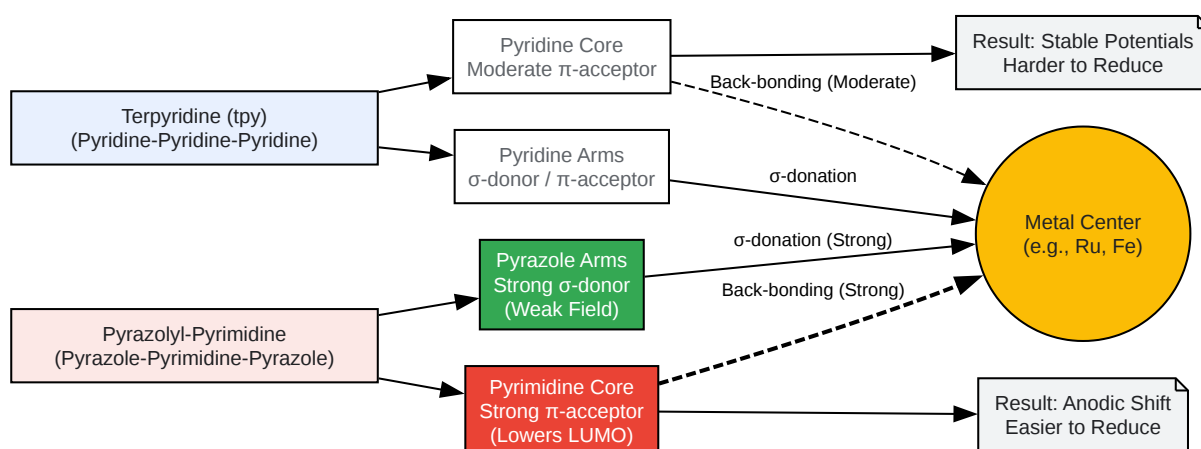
Terpyridine (tpy)
(Pyridine-Pyridine-Pyridine)

Pyridine Core
Moderate π-acceptor

Pyridine Arms
σ-donor / π-acceptor

Result: Stable Potentials
Harder to Reduce

Back-bonding (Moderate)

σ-donation

Metal Center
(e.g., Ru, Fe)

σ-donation (Strong)

Back-bonding (Strong)

Pyrazole Arms
Strong σ-donor
(Weak Field)

Pyrazolyl-Pyrimidine
(Pyrazole-Pyrimidine-Pyrazole)

Pyrimidine Core
Strong π-acceptor
(Lowers LUMO)

Result: Anodic Shift
Easier to Reduce